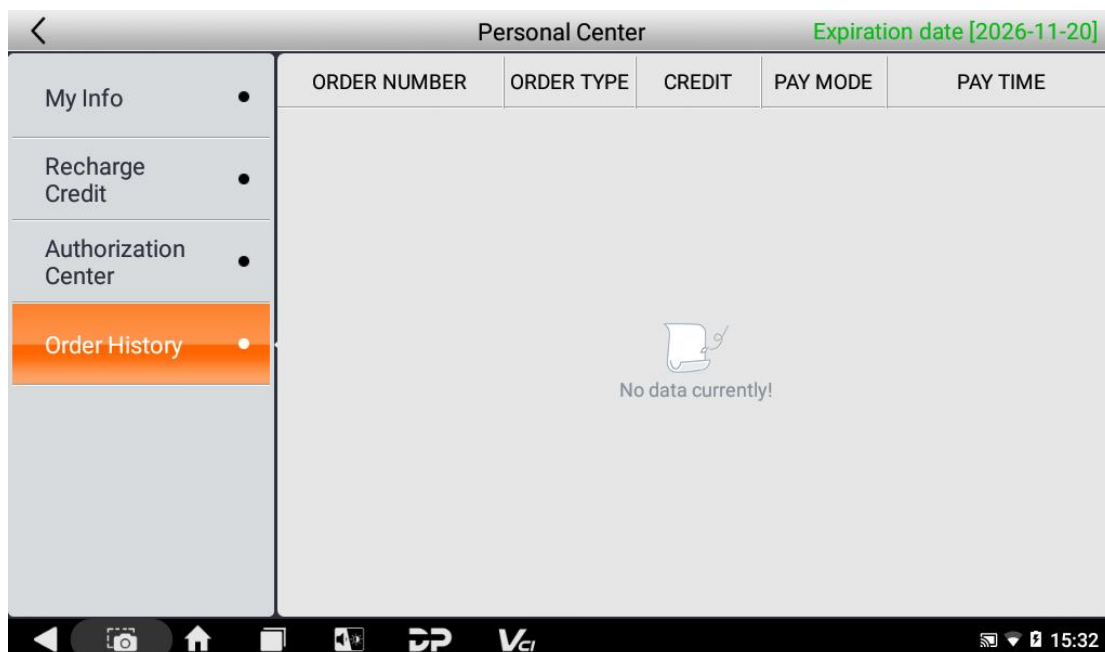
Personal Center

Expiration date [2026-11-20]

My Info

Recharge Credit

Authorization Center

Order History

| ORDER NUMBER | ORDER TYPE | CREDIT | PAY MODE | PAY TIME |
|---|---|---|---|---|

No data currently!

15:32